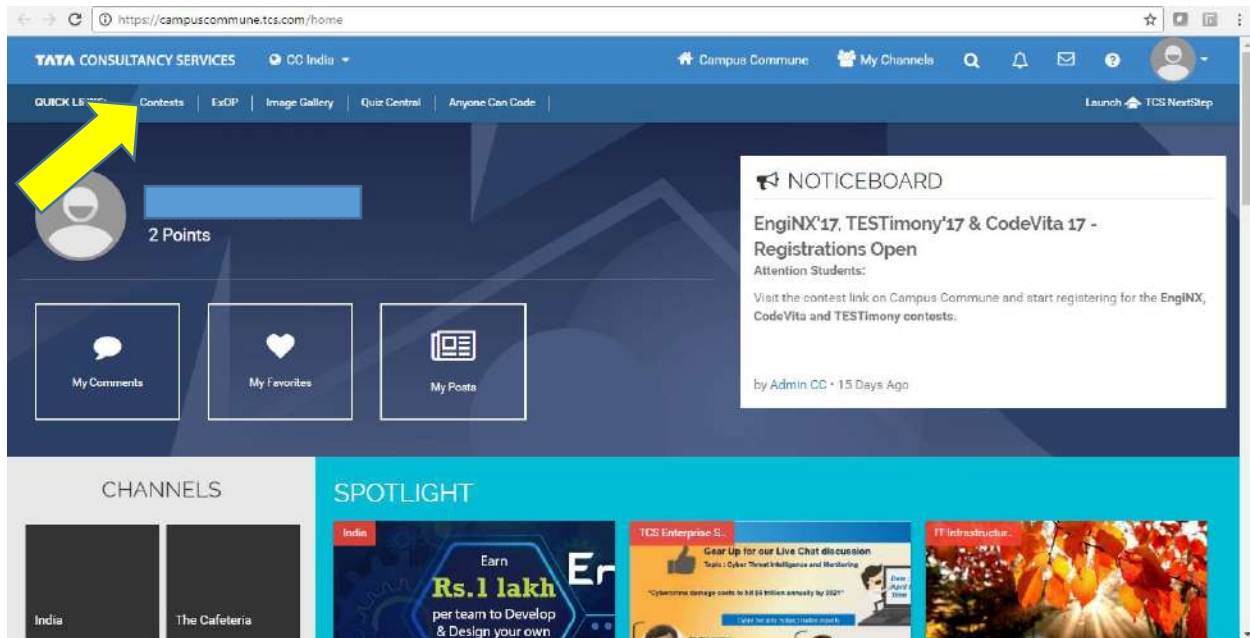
https://campuscommune.tcs.com/home

TATA CONSULTANCY SERVICES CC India

Campus Commune My Channels

QUICK LI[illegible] Contests | ExOP | Image Gallery | Quiz Central | Anyone Can Code |

Launch TCS NextStep

2 Points

My Comments

My Favorites

My Posts

NOTICEBOARD

EngiNX'17, TESTimony'17 & CodeVita 17 - Registrations Open

Attention Students:

Visit the contest link on Campus Commune and start registering for the EngiNX, CodeVita and TESTimony contests.

by Admin CC • 15 Days Ago

CHANNELS

India

The Cafeteria

SPOTLIGHT

India

Earn Rs.1 lakh per team to Develop & Design your own

Er

TCS Enterprise S..

Gear Up for our Live Chat discussion

Topic : Cyber Threat Intelligence and Monitoring

"Cybercrime damage costs to hit $6 trillion annually by 2021"

Date April Time

IT Infrastructur..